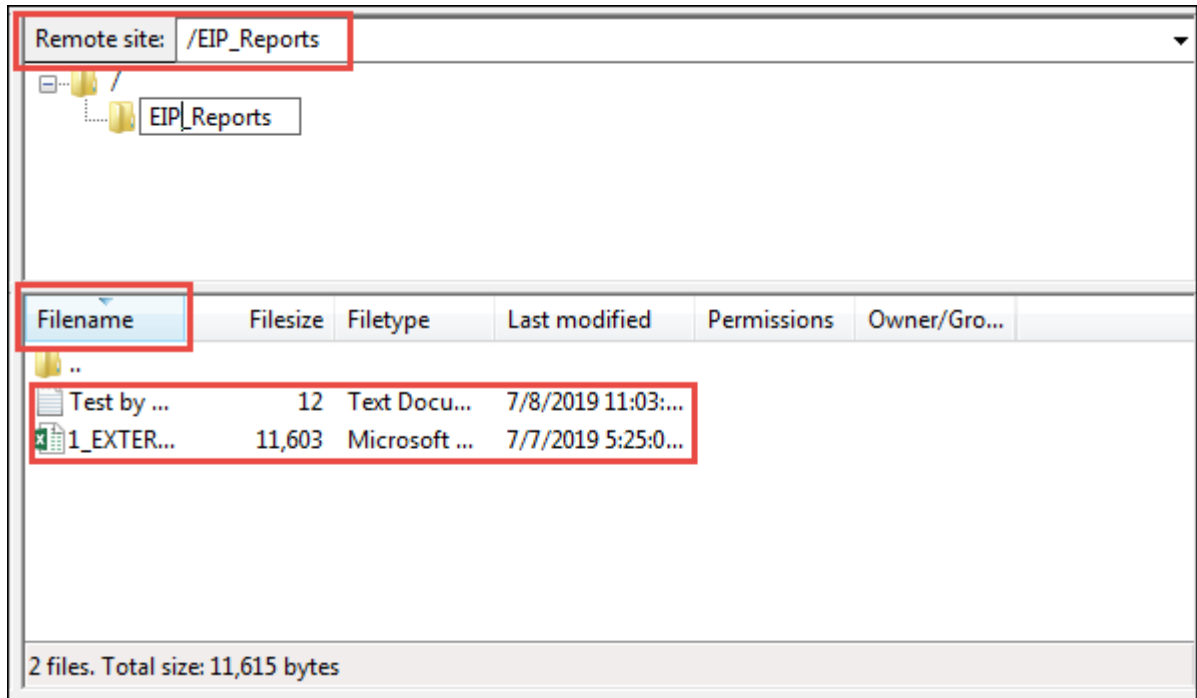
Remote site: /EIP_Reports

/

EIP_Reports

| Filename | Filesize | Filetype | Last modified | Permissions | Owner/Gro... |
|---|---|---|---|---|---|
| .. | | | | | |
| Test by ... | 12 | Text Docu... | 7/8/2019 11:03:... | | |
| 1_EXTER... | 11,603 | Microsoft ... | 7/7/2019 5:25:0... | | |

2 files. Total size: 11,615 bytes